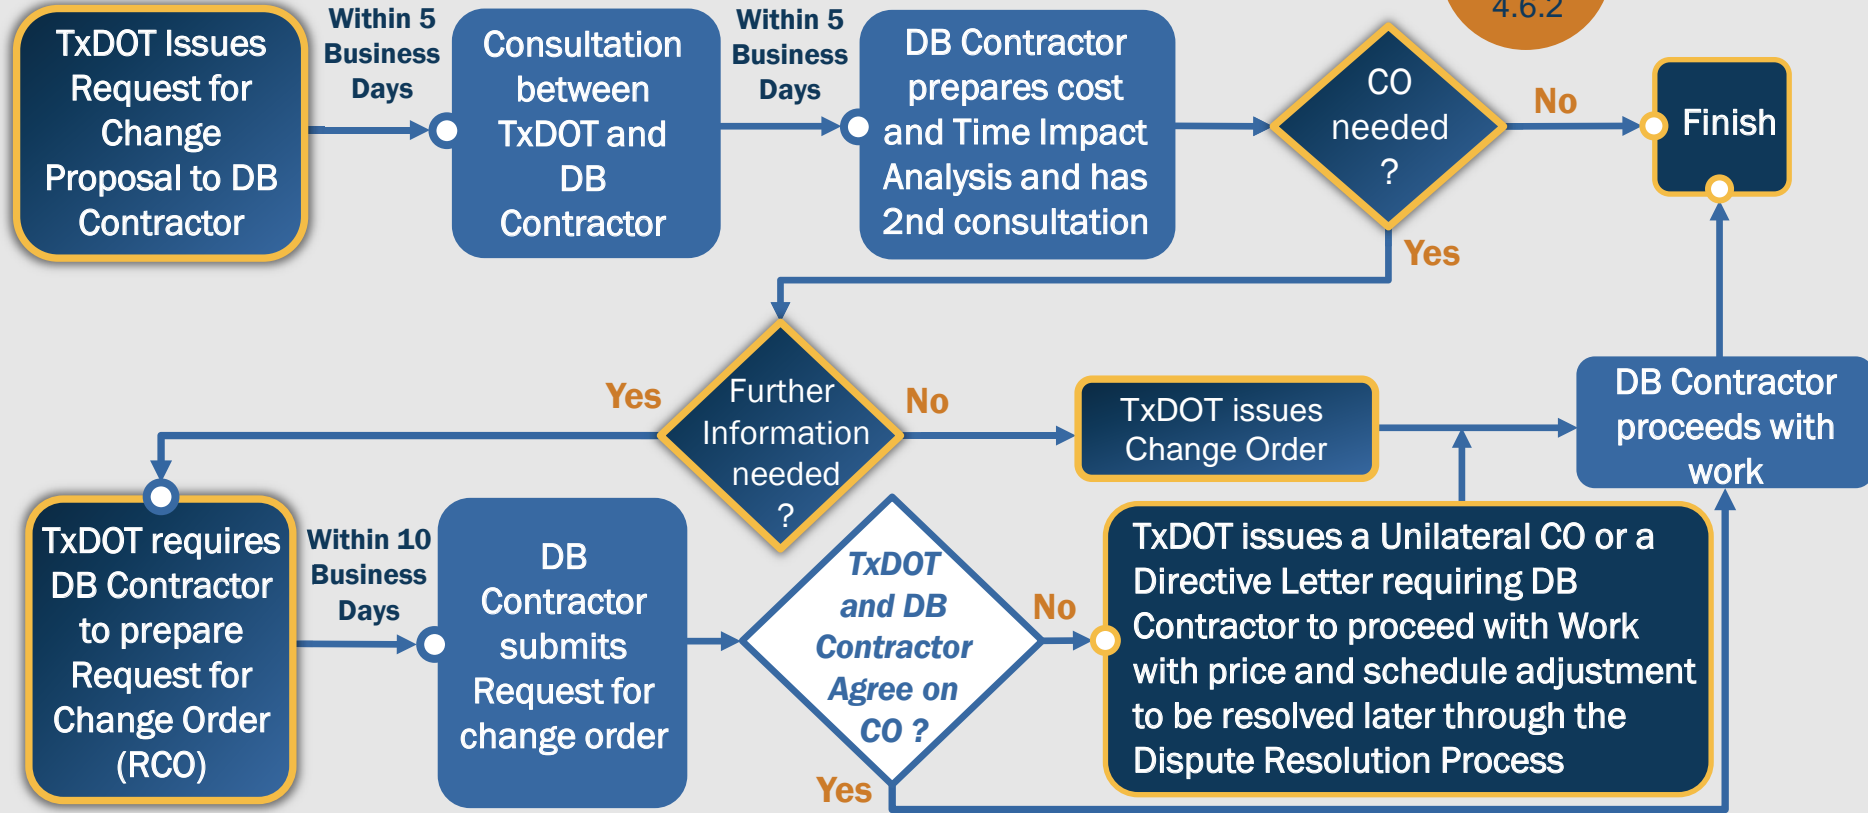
4.6.2

TxDOT Issues Request for Change Proposal to DB Contractor

Within 5 Business Days

Consultation between TxDOT and DB Contractor

Within 5 Business Days

DB Contractor prepares cost and Time Impact Analysis and has 2nd consultation

CO needed ?

No

Finish

Yes

Yes

Further Information needed ?

No

TxDOT issues Change Order

DB Contractor proceeds with work

TxDOT requires DB Contractor to prepare Request for Change Order (RCO)

Within 10 Business Days

DB Contractor submits Request for change order

TxDOT and DB Contractor Agree on CO ?

No

TxDOT issues a Unilateral CO or a Directive Letter requiring DB Contractor to proceed with Work with price and schedule adjustment to be resolved later through the Dispute Resolution Process

Yes